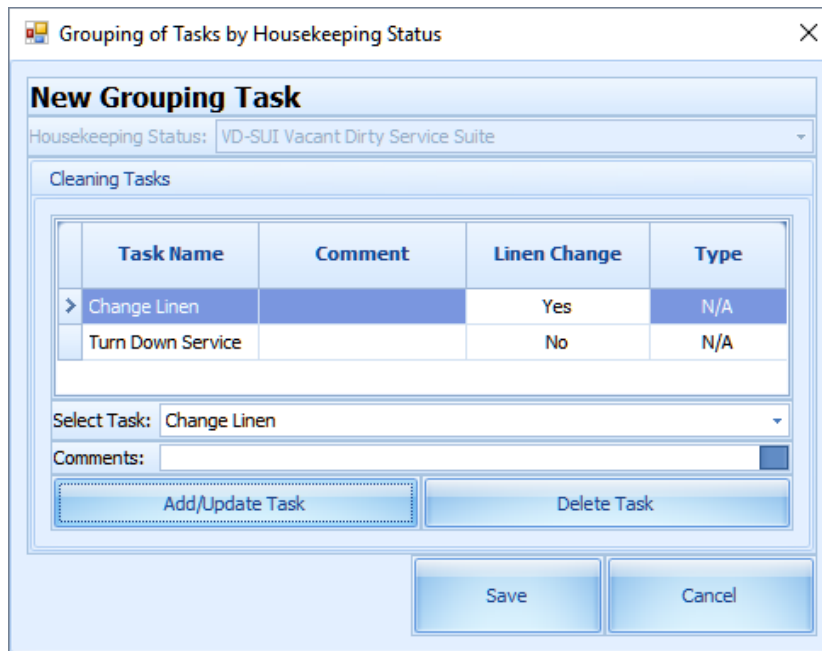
Grouping of Tasks by Housekeeping Status

New Grouping Task

Housekeeping Status: VD-SUI Vacant Dirty Service Suite

Cleaning Tasks

| Task Name | Comment | Linen Change | Type |
|---|---|---|---|
| Change Linen | | Yes | N/A |
| Turn Down Service | | No | N/A |

Select Task: Change Linen

Comments:

Add/Update Task

Delete Task

Save

Cancel